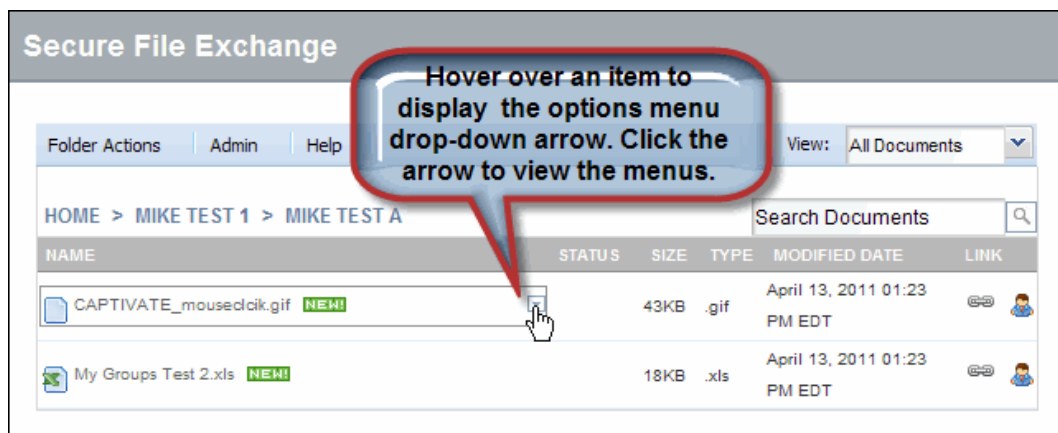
Secure File Exchange

Hover over an item to display the options menu drop-down arrow. Click the arrow to view the menus.

Folder Actions | Admin | Help

View: All Documents

HOME > MIKE TEST 1 > MIKE TEST A

Search Documents

| NAME | STATUS | SIZE | TYPE | MODIFIED DATE | LINK |
|---|---|---|---|---|---|
| CAPTIVATE_mouseclcik.gif NEW! | | 43KB | .gif | April 13, 2011 01:23 PM EDT | |
| My Groups Test 2.xls NEW! | | 18KB | .xls | April 13, 2011 01:23 PM EDT | |